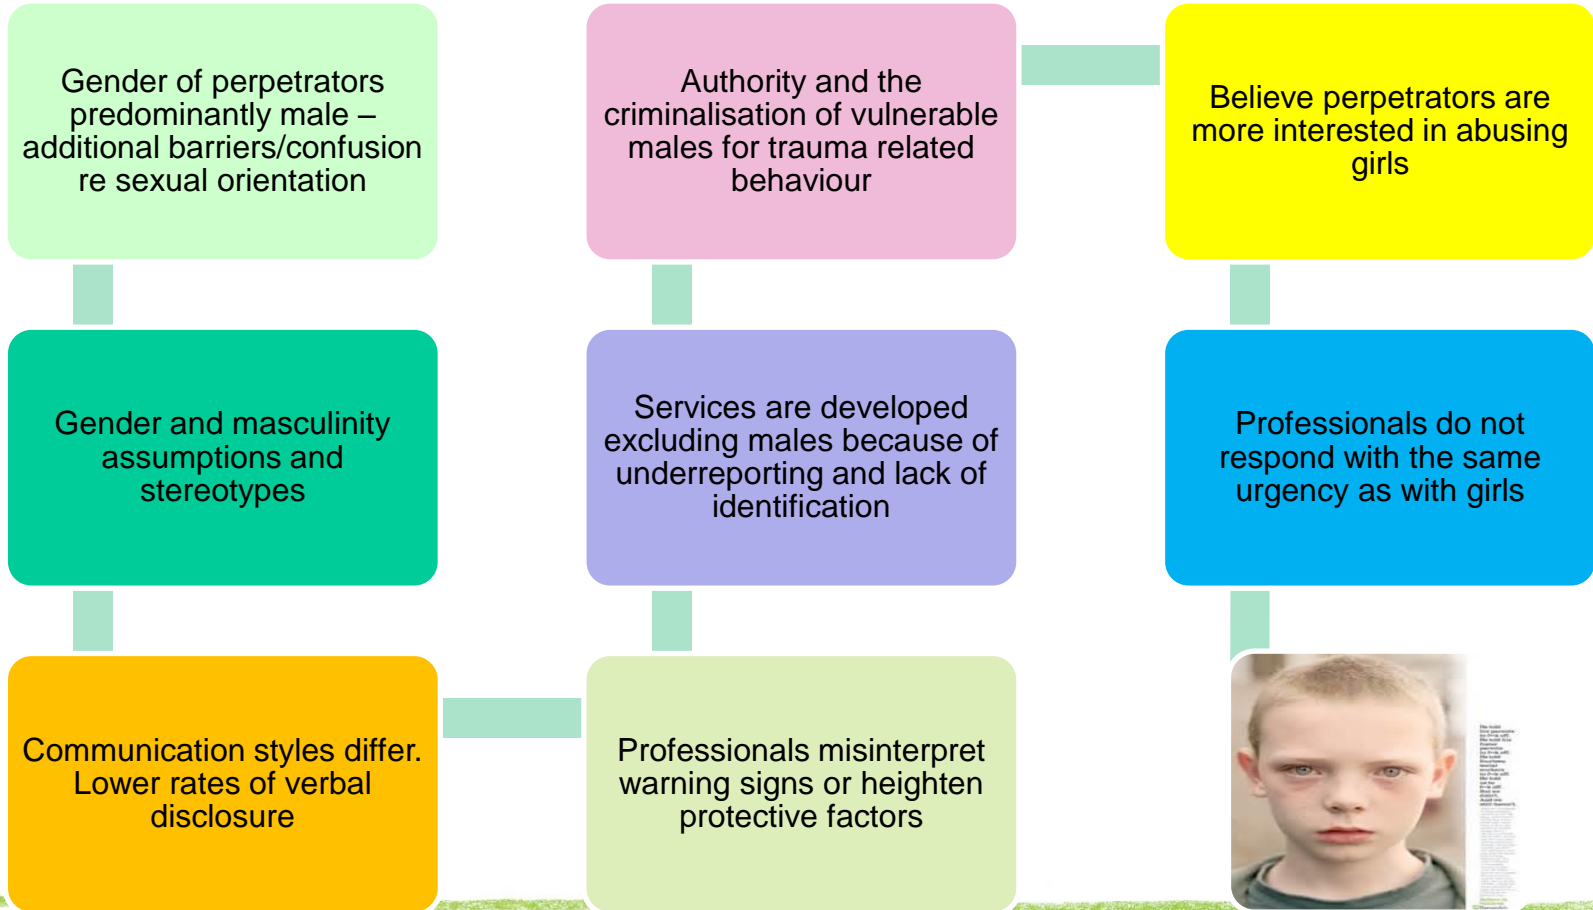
Gender of perpetrators predominantly male – additional barriers/confusion re sexual orientation

Authority and the criminalisation of vulnerable males for trauma related behaviour

Believe perpetrators are more interested in abusing girls

Gender and masculinity assumptions and stereotypes

Services are developed excluding males because of underreporting and lack of identification

Professionals do not respond with the same urgency as with girls

Communication styles differ. Lower rates of verbal disclosure

Professionals misinterpret warning signs or heighten protective factors

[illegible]